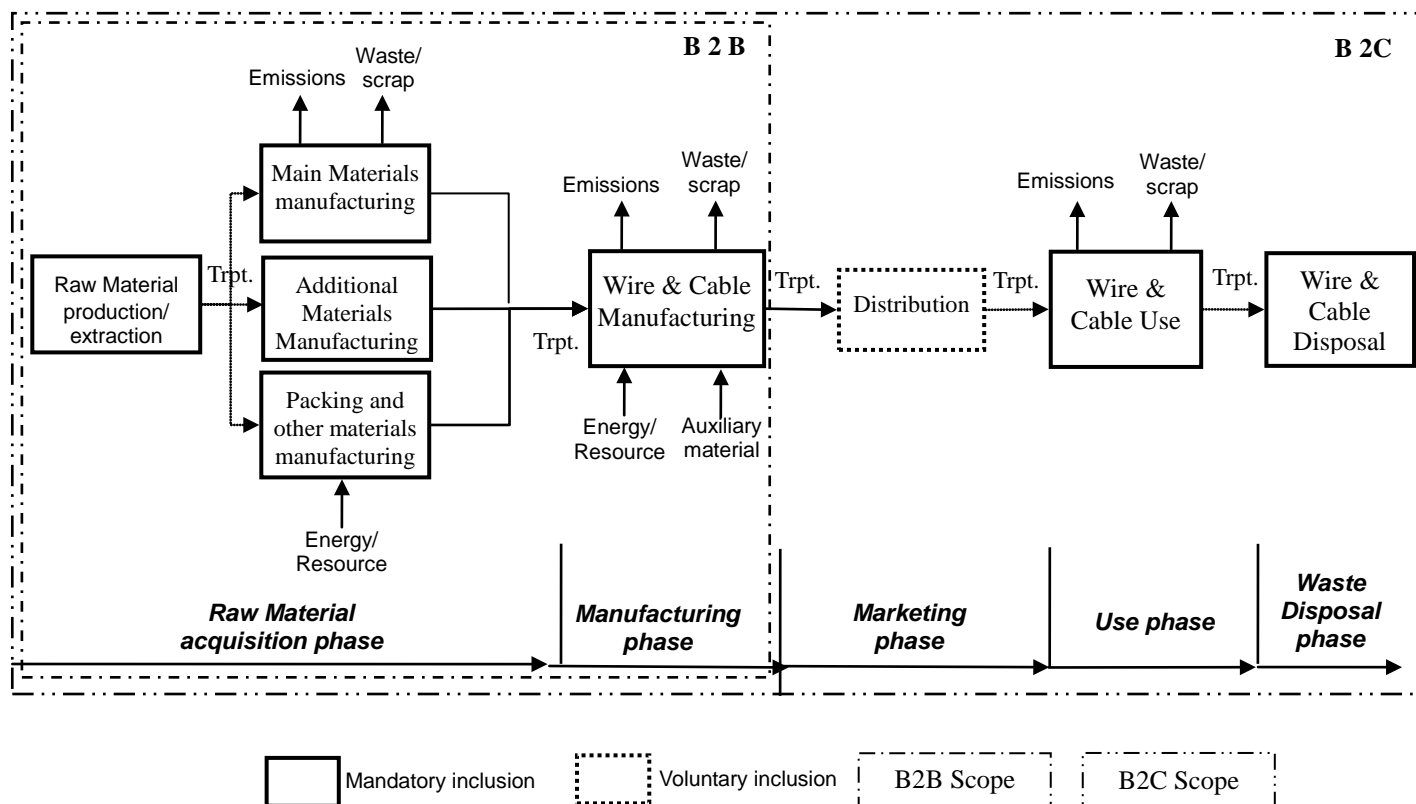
B 2 B

B 2C

Emissions

Waste/ scrap

Main Materials manufacturing

Raw Material production/ extraction

Trpt.

Additional Materials Manufacturing

Packing and other materials manufacturing

Energy/ Resource

Emissions

Waste/ scrap

Trpt.

Wire & Cable Manufacturing

Energy/ Resource

Auxiliary material

Trpt.

Distribution

Trpt.

Emissions

Waste/ scrap

Wire & Cable Use

Trpt.

Wire & Cable Disposal

Raw Material acquisition phase

Manufacturing phase

Marketing phase

Use phase

Waste Disposal phase

Mandatory inclusion

Voluntary inclusion

B2B Scope

B2C Scope